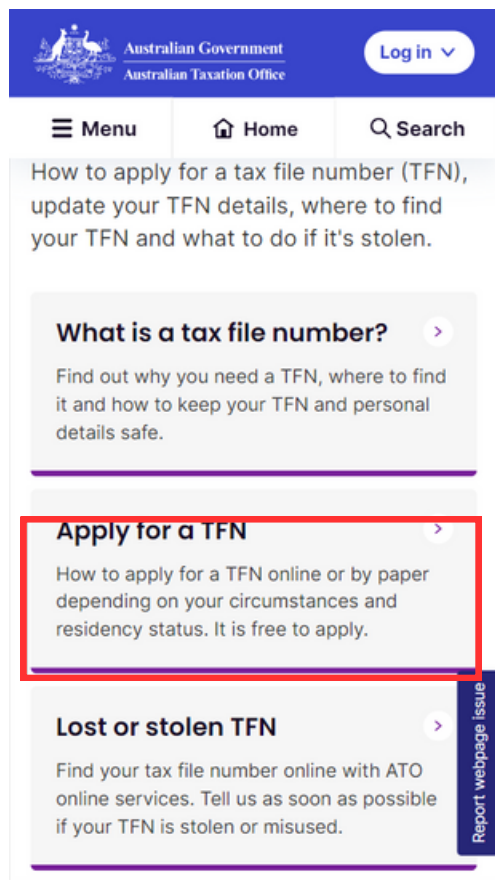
Australian Government
Australian Taxation Office

Log in

Menu

Home

Search

How to apply for a tax file number (TFN), update your TFN details, where to find your TFN and what to do if it's stolen.

What is a tax file number?

Find out why you need a TFN, where to find it and how to keep your TFN and personal details safe.

Apply for a TFN

How to apply for a TFN online or by paper depending on your circumstances and residency status. It is free to apply.

Lost or stolen TFN

Find your tax file number online with ATO online services. Tell us as soon as possible if your TFN is stolen or misused.

Report webpage issue